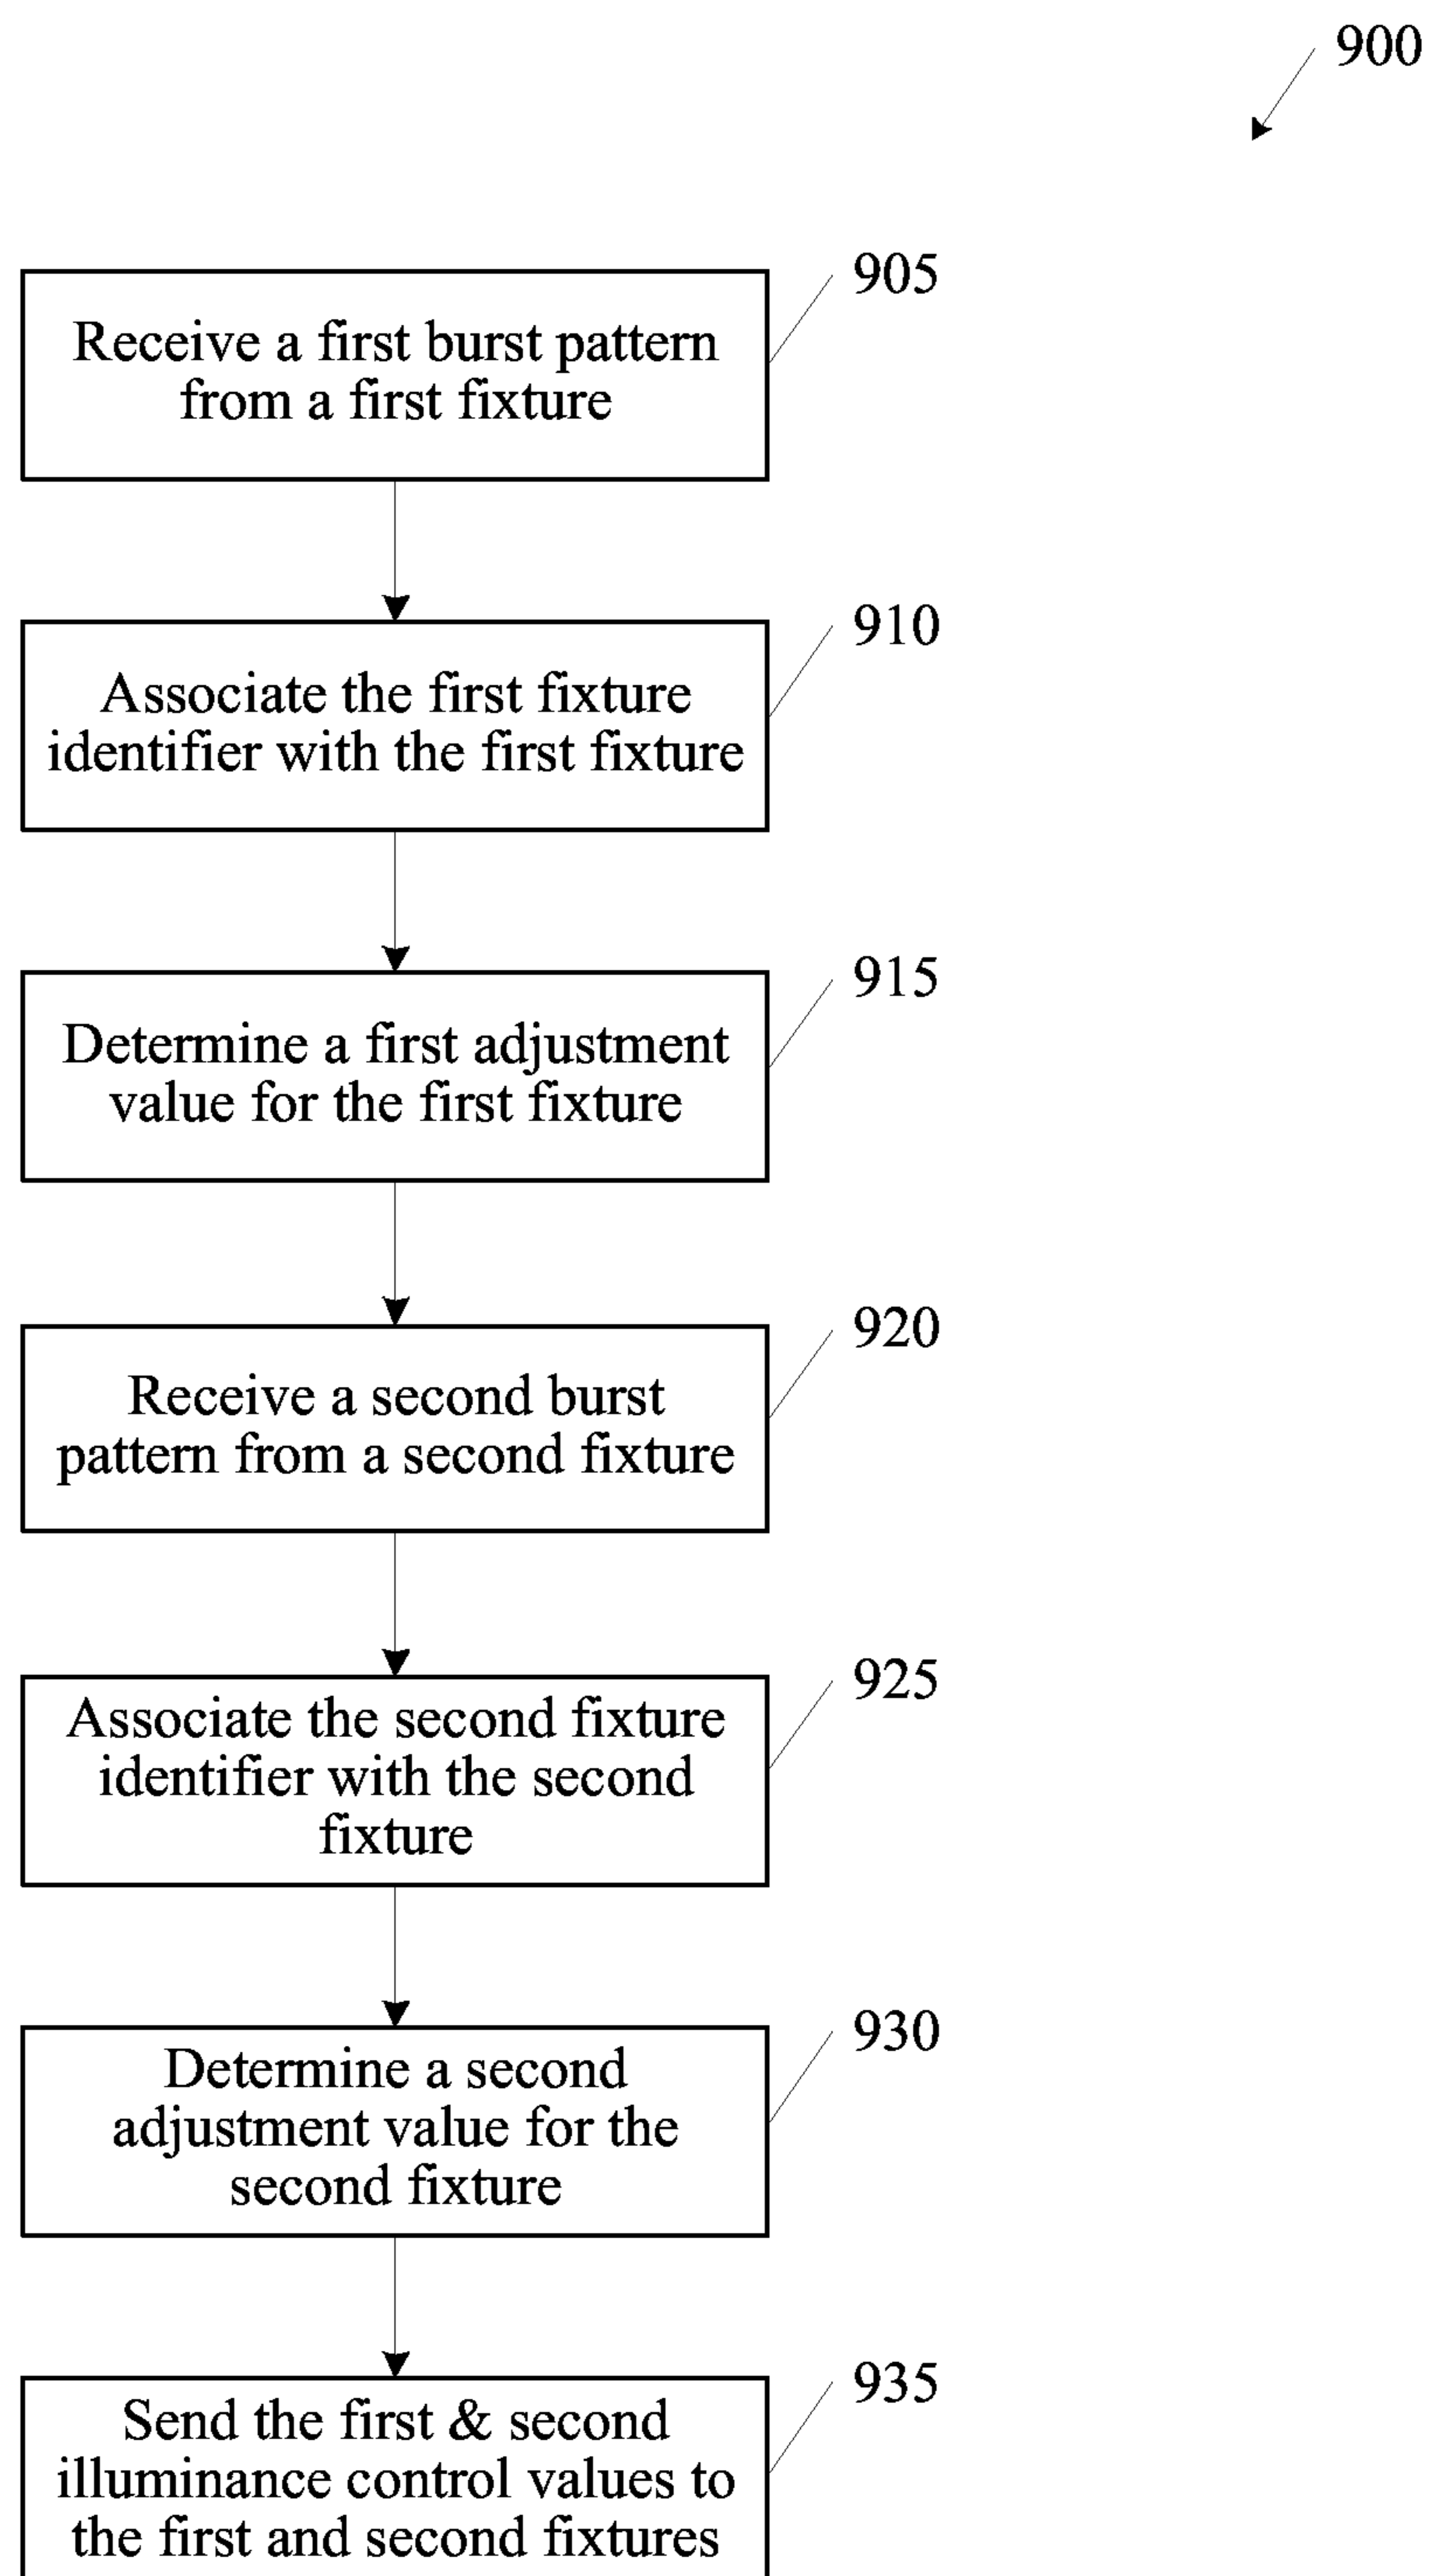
900

905

Receive a first burst pattern from a first fixture

910

Associate the first fixture identifier with the first fixture

915

Determine a first adjustment value for the first fixture

920

Receive a second burst pattern from a second fixture

925

Associate the second fixture identifier with the second fixture

930

Determine a second adjustment value for the second fixture

935

Send the first & second illuminance control values to the first and second fixtures